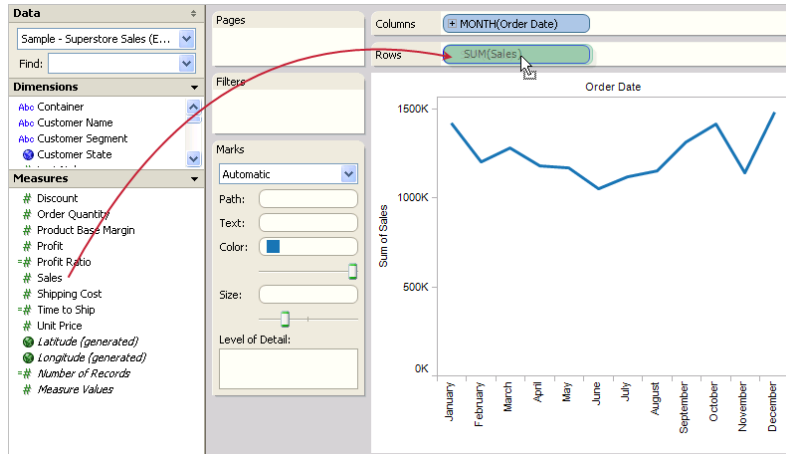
Data

Sample - Superstore Sales (E...

Find:

Dimensions

Abc Container
Abc Customer Name
Abc Customer Segment
Customer State

Measures

# Discount
# Order Quantity
# Product Base Margin
# Profit
=# Profit Ratio
# Sales
# Shipping Cost
=# Time to Ship
# Unit Price
Latitude (generated)
Longitude (generated)
=# Number of Records
# Measure Values

Pages

Filters

Marks

Automatic

Path:
Text:
Color:
Size:
Level of Detail:

Columns
+ MONTH(Order Date)

Rows
SUM(Sales)

Order Date

1500K
1000K
500K
0K

Sum of Sales

January
February
March
April
May
June
July
August
September
October
November
December